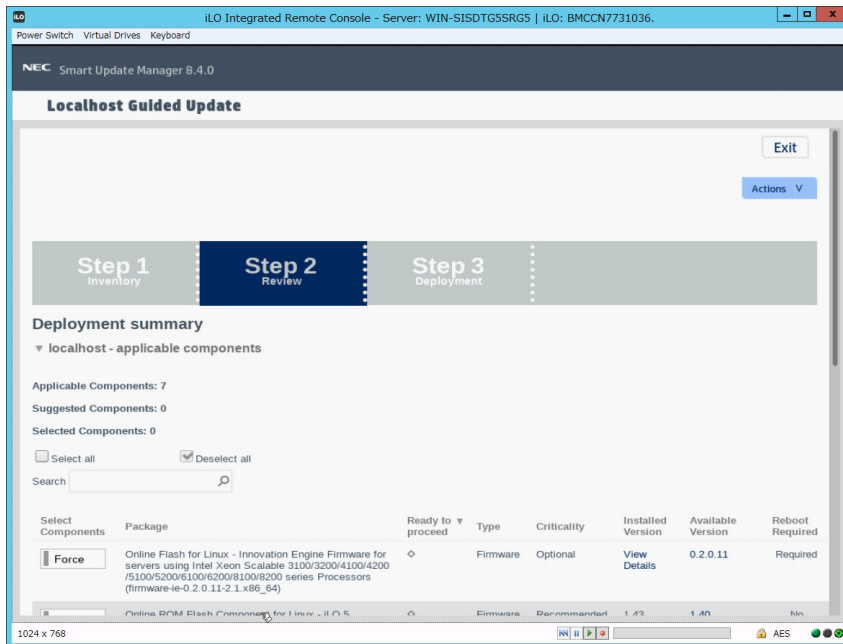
iLO Integrated Remote Console - Server: WIN-SISDTG5SRG5 | iLO: BMCCN7731036.

Power Switch Virtual Drives Keyboard

NEC Smart Update Manager 8.4.0

Localhost Guided Update

Exit

Actions V

Step 1
Inventory

Step 2
Review

Step 3
Deployment

Deployment summary

▾ localhost - applicable components

Applicable Components: 7

Suggested Components: 0

Selected Components: 0

Select all

Deselect all

Search

| Select Components | Package | Ready to proceed | Type | Criticality | Installed Version | Available Version | Reboot Required |
|---|---|---|---|---|---|---|---|
| Force | Online Flash for Linux - Innovation Engine Firmware for servers using Intel Xeon Scalable 3100/3200/4100/4200/5100/5200/6100/6200/8100/8200 series Processors (firmware-ie-0.2.0.11-2.1.x86_64) | ◇ | Firmware | Optional | View Details | 0.2.0.11 | Required |
| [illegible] | Online ROM Flash Component for Linux - iLO 5 | ◇ | Firmware | Recommended | 1.43 | 1.40 | No |

1024 x 768

AES